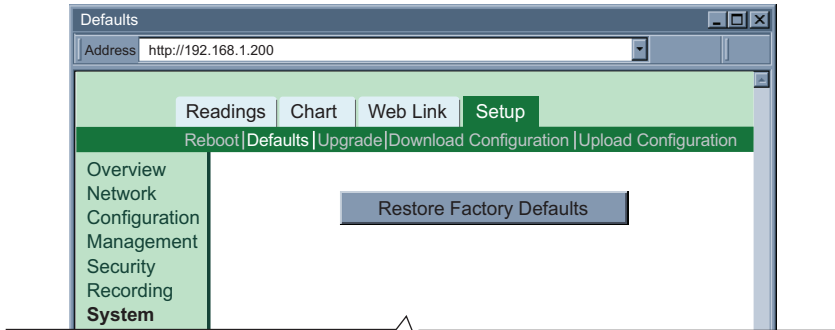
Defaults

Address http://192.168.1.200

Readings Chart Web Link Setup

Reboot | Defaults | Upgrade | Download Configuration | Upload Configuration

Overview
Network
Configuration
Management
Security
Recording
System

Restore Factory Defaults